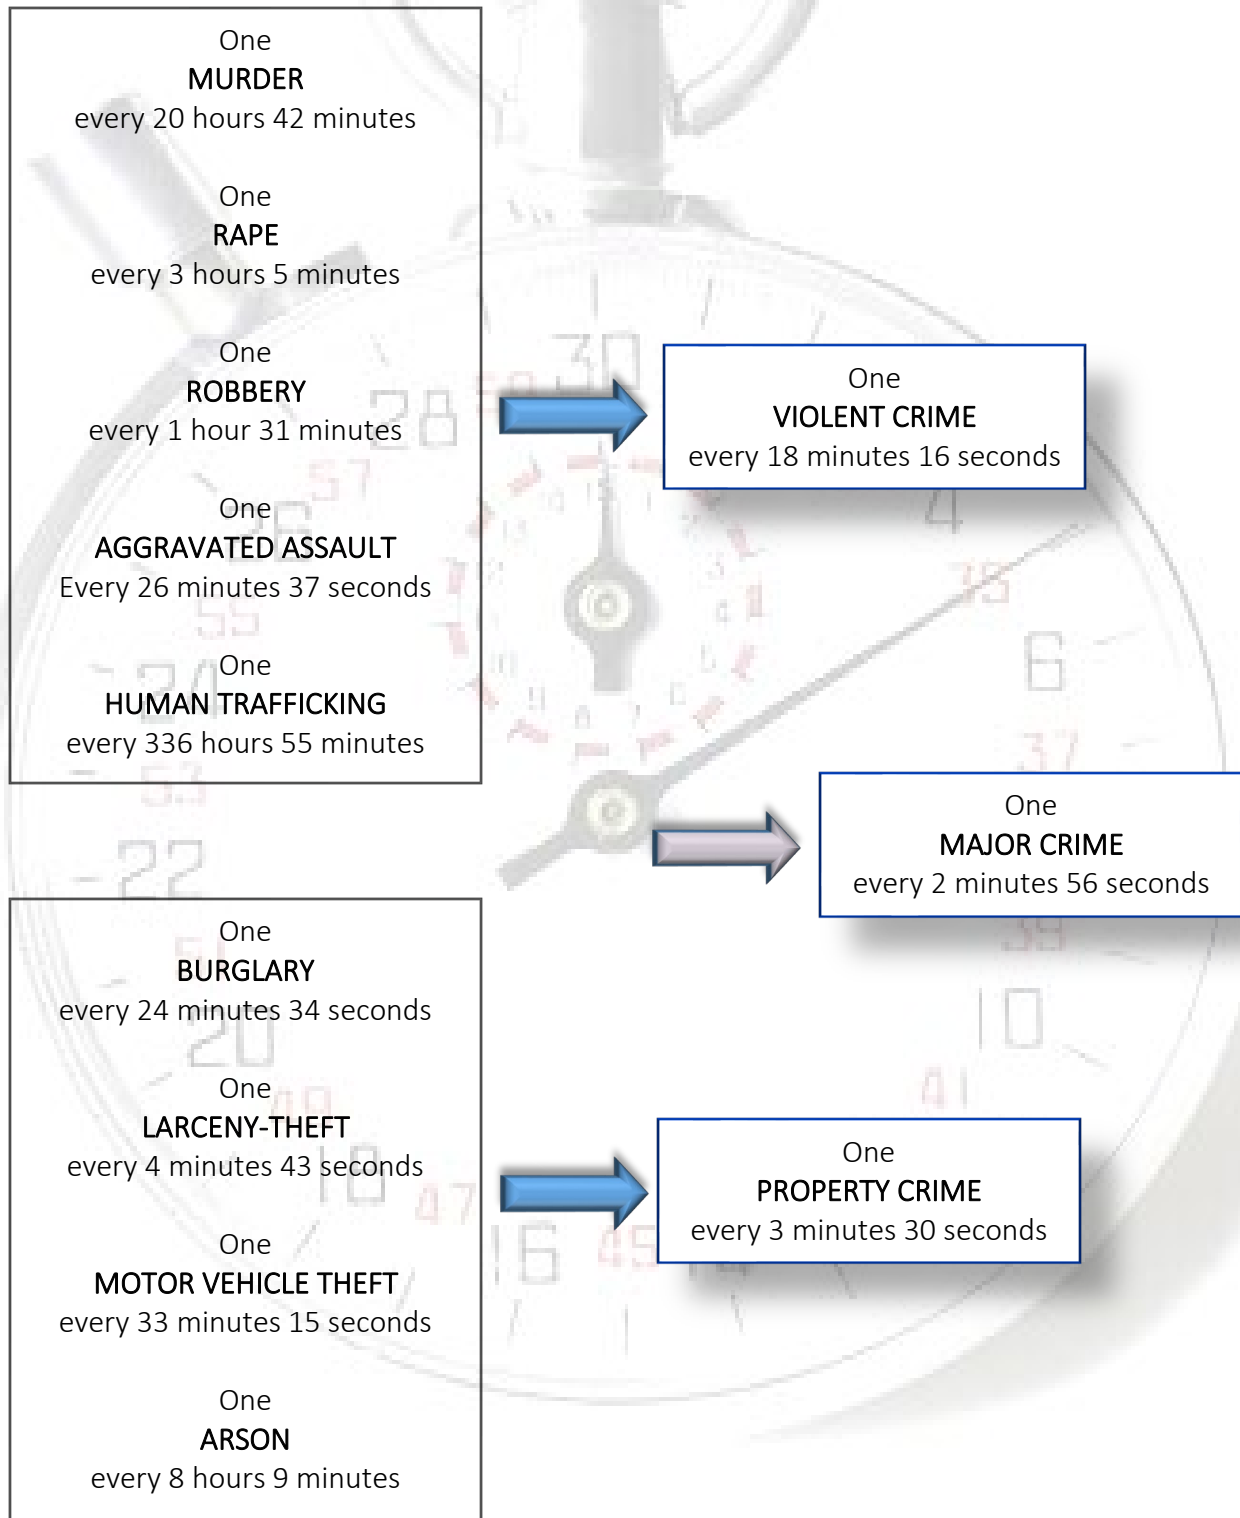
One
MURDER
every 20 hours 42 minutes

One
RAPE
every 3 hours 5 minutes

One
ROBBERY
every 1 hour 31 minutes

One
AGGRAVATED ASSAULT
Every 26 minutes 37 seconds

One
HUMAN TRAFFICKING
every 336 hours 55 minutes

One
VIOLENT CRIME
every 18 minutes 16 seconds

One
MAJOR CRIME
every 2 minutes 56 seconds

One
BURGLARY
every 24 minutes 34 seconds

One
LARCENY-THEFT
every 4 minutes 43 seconds

One
MOTOR VEHICLE THEFT
every 33 minutes 15 seconds

One
ARSON
every 8 hours 9 minutes

One
PROPERTY CRIME
every 3 minutes 30 seconds